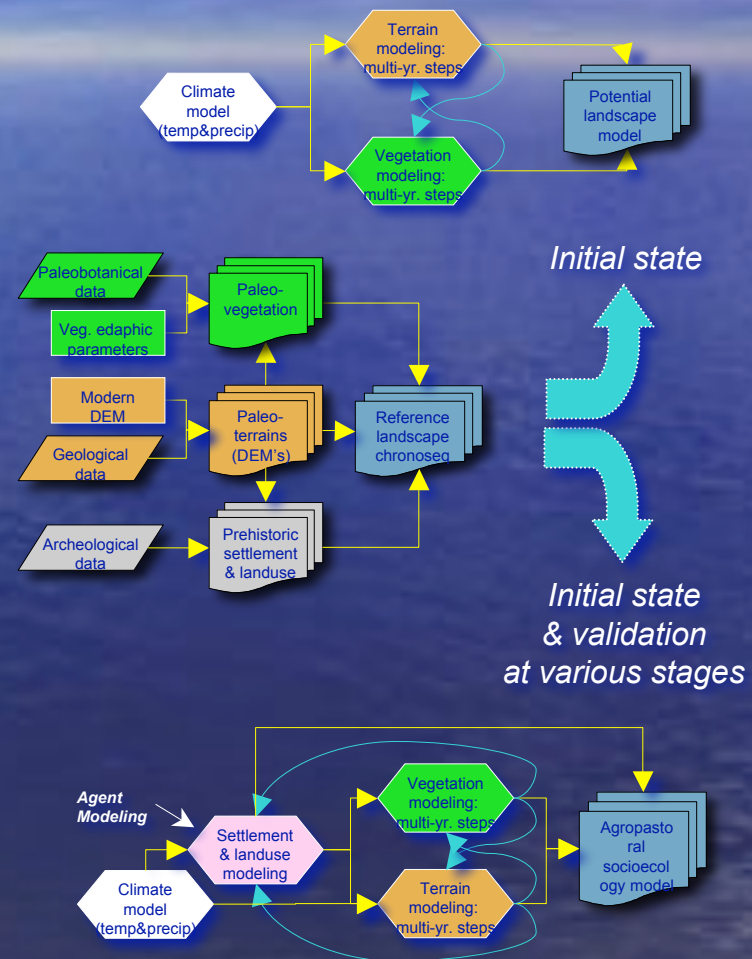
Climate model (temp&precip)

Terrain modeling: multi-yr. steps

Vegetation modeling: multi-yr. steps

Potential landscape model

Initial state

Paleobotanical data

Veg. edaphic parameters

Paleo-vegetation

Modern DEM

Geological data

Paleo-terrains (DEM's)

Reference landscape chronoseq

Archeological data

Prehistoric settlement & landuse

Initial state & validation at various stages

Agent Modeling

Settlement & landuse modeling

Climate model (temp&precip)

Vegetation modeling: multi-yr. steps

Terrain modeling: multi-yr. steps

Agropastoral socioecology model